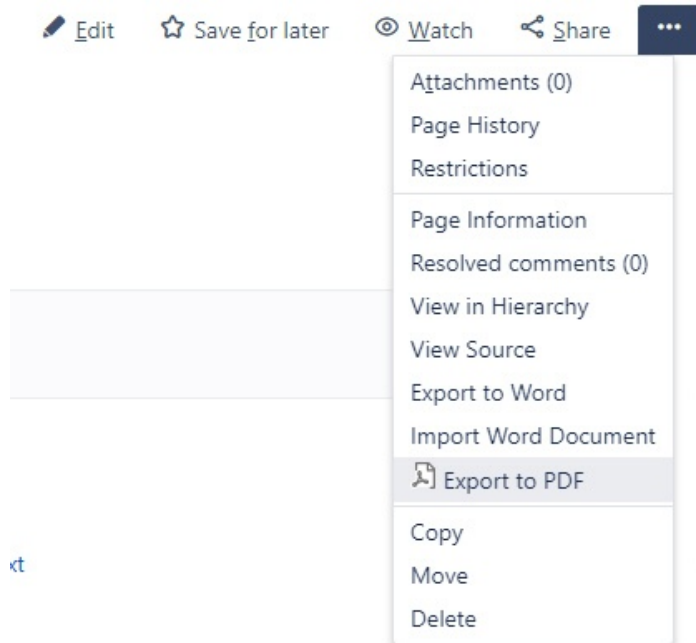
Edit Save for later Watch Share •••

Attachments (0)
Page History
Restrictions

Page Information
Resolved comments (0)
View in Hierarchy
View Source
Export to Word
Import Word Document
Export to PDF

Copy
Move
Delete

xt